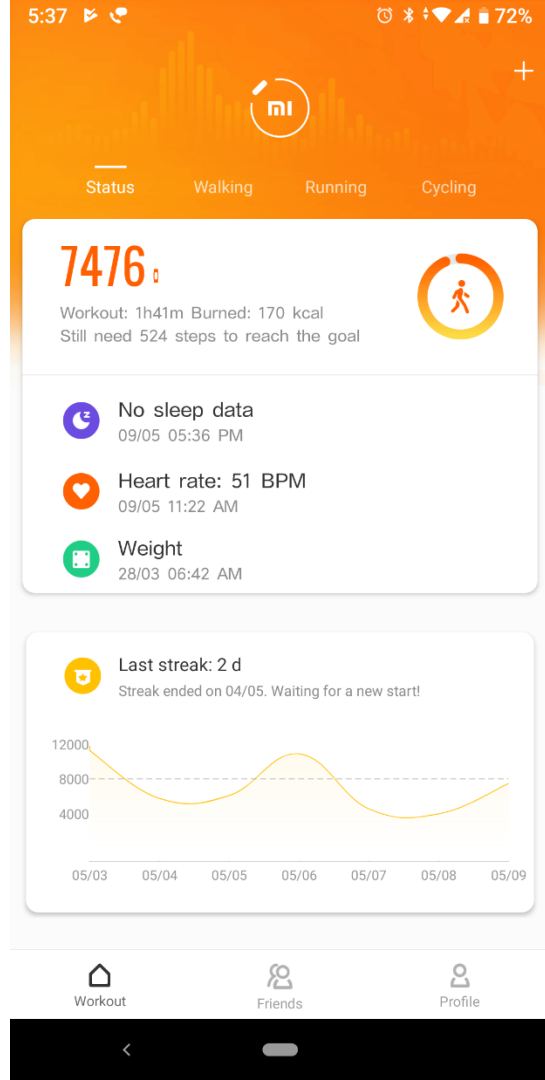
5:37

72%

+

mi

Status Walking Running Cycling

7476

Workout: 1h41m Burned: 170 kcal
Still need 524 steps to reach the goal

No sleep data
09/05 05:36 PM

Heart rate: 51 BPM
09/05 11:22 AM

Weight
28/03 06:42 AM

Last streak: 2 d
Streak ended on 04/05. Waiting for a new start!

12000
8000
4000

05/03 05/04 05/05 05/06 05/07 05/08 05/09

Workout Friends Profile